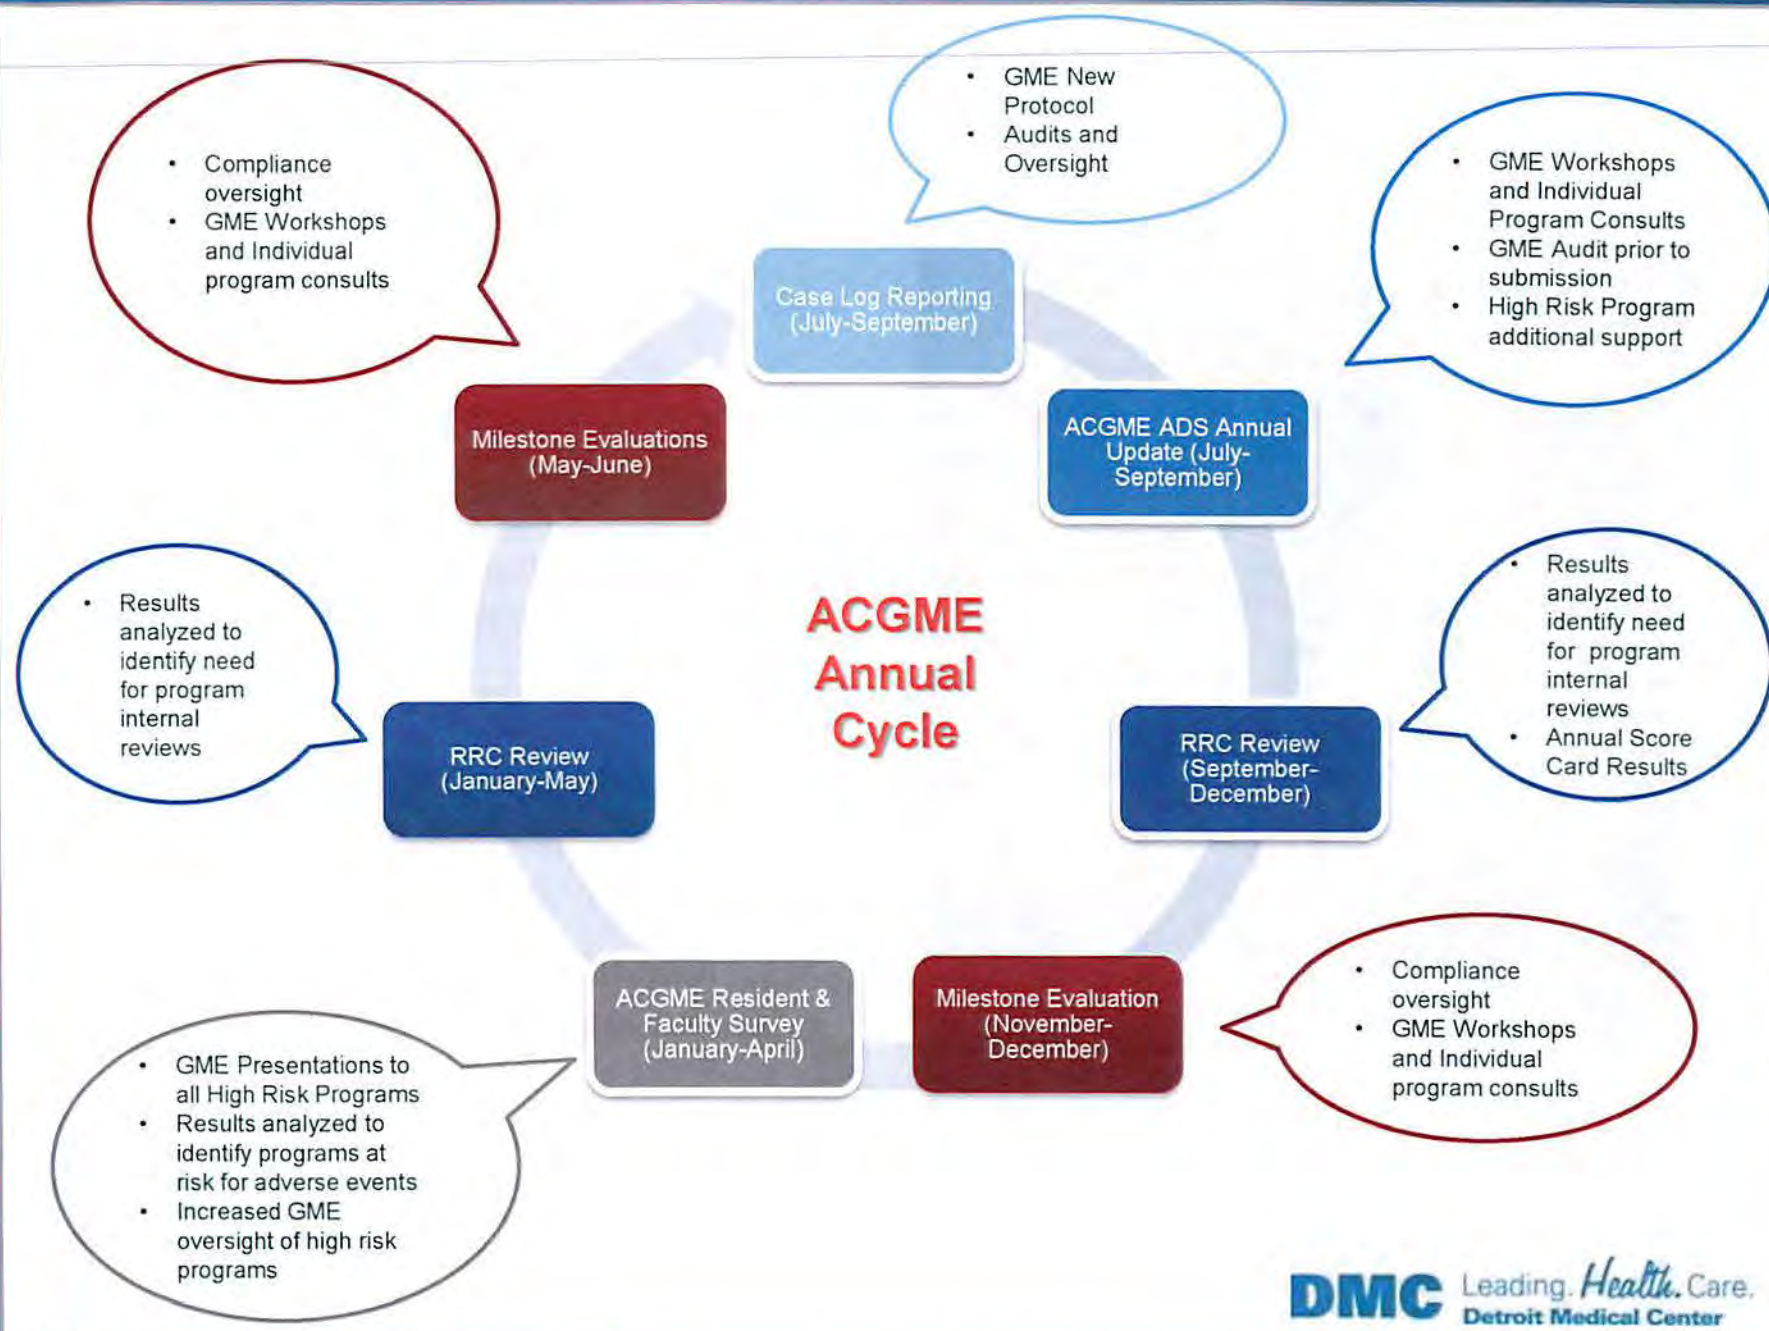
- GME New Protocol
- Audits and Oversight

- Compliance oversight
- GME Workshops and Individual program consults

- GME Workshops and Individual Program Consults
- GME Audit prior to submission
- High Risk Program additional support

Case Log Reporting (July-September)

Milestone Evaluations (May-June)

ACGME ADS Annual Update (July-September)

ACGME Annual Cycle

- Results analyzed to identify need for program internal reviews

RRC Review (January-May)

RRC Review (September-December)

- Results analyzed to identify need for program internal reviews
- Annual Score Card Results

ACGME Resident & Faculty Survey (January-April)

Milestone Evaluation (November-December)

- Compliance oversight
- GME Workshops and Individual program consults

- GME Presentations to all High Risk Programs
- Results analyzed to identify programs at risk for adverse events
- Increased GME oversight of high risk programs

DMC Leading. Health. Care. Detroit Medical Center